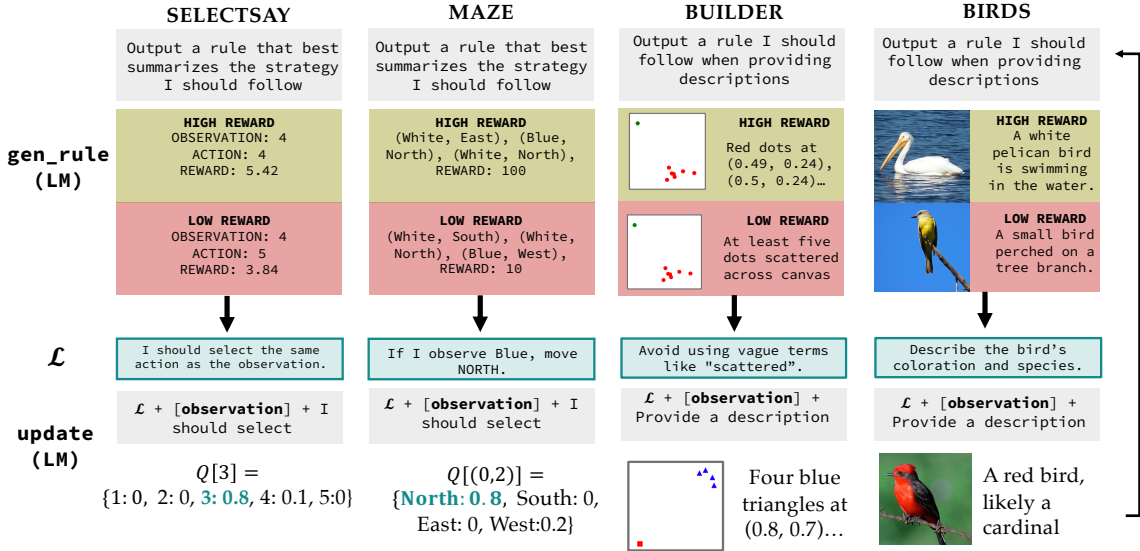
SELECTSAY

Output a rule that best summarizes the strategy I should follow

HIGH REWARD
OBSERVATION: 4
ACTION: 4
REWARD: 5.42

LOW REWARD
OBSERVATION: 4
ACTION: 5
REWARD: 3.84

I should select the same action as the observation.

$\mathcal{L}$ + [observation] + I should select

$Q[3] =$ $\{1: 0,\ 2: 0,\ \mathbf{3: 0.8},\ 4: 0.1,\ 5:0\}$

MAZE

Output a rule that best summarizes the strategy I should follow

HIGH REWARD
(White, East), (Blue, North), (White, North),
REWARD: 100

LOW REWARD
(White, South), (White, North), (Blue, West),
REWARD: 10

If I observe Blue, move NORTH.

$\mathcal{L}$ + [observation] + I should select

$Q[(0,2)] =$ $\{\mathbf{North: 0.8},$ South: 0, East: 0, West:0.2$\}$

BUILDER

Output a rule I should follow when providing descriptions

HIGH REWARD
Red dots at (0.49, 0.24), (0.5, 0.24)…

LOW REWARD
At least five dots scattered across canvas

Avoid using vague terms like "scattered".

$\mathcal{L}$ + [observation] + Provide a description

Four blue triangles at (0.8, 0.7)…

BIRDS

Output a rule I should follow when providing descriptions

HIGH REWARD
A white pelican bird is swimming in the water.

LOW REWARD
A small bird perched on a tree branch.

Describe the bird's coloration and species.

$\mathcal{L}$ + [observation] + Provide a description

A red bird, likely a cardinal

gen_rule (LM)

$\mathcal{L}$

update (LM)